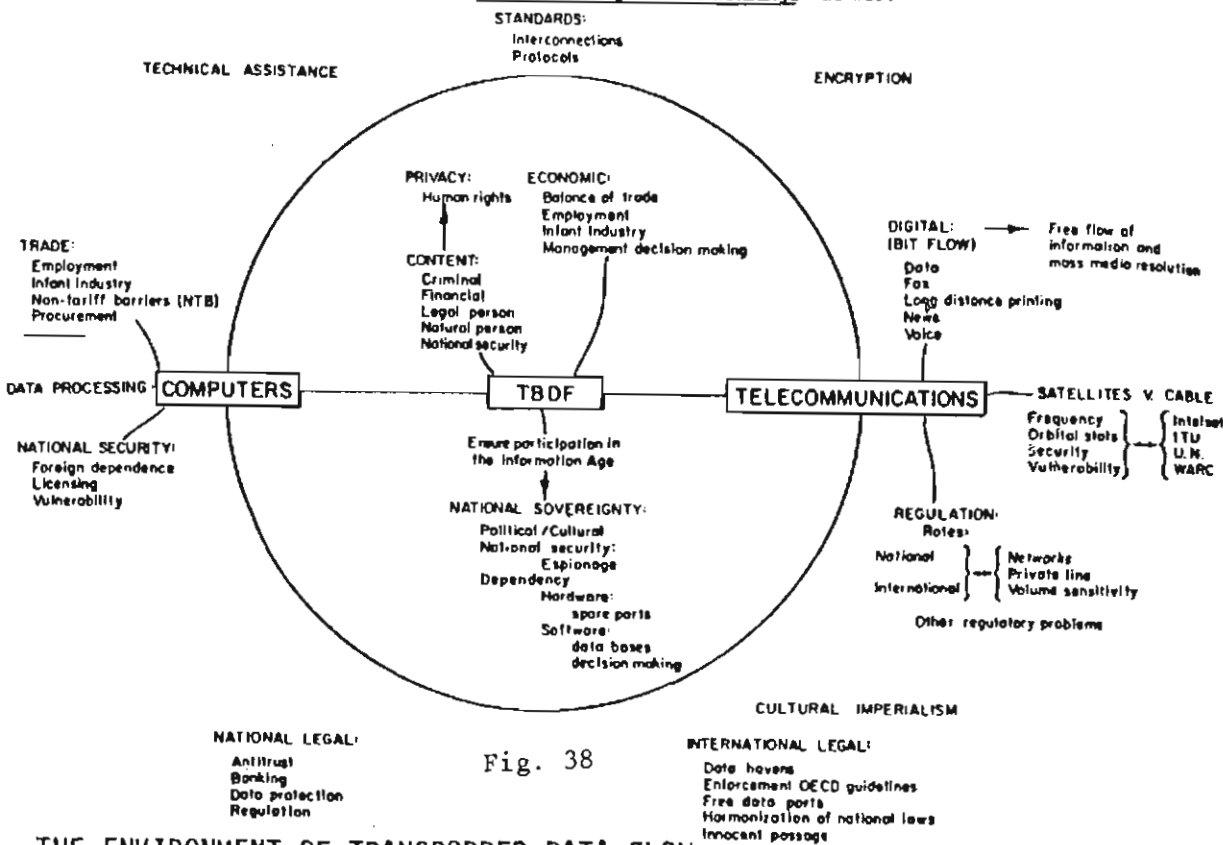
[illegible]

STANDARDS:
Interconnections
Protocols

TECHNICAL ASSISTANCE

ENCRYPTION

PRIVACY:
Human rights

ECONOMIC:
Balance of trade
Employment
Infant industry
Management decision making

CONTENT:
Criminal
Financial
Legal person
Natural person
National security

TRADE:
Employment
Infant industry
Non-tariff barriers (NTB)
Procurement

DIGITAL:
(BIT FLOW)
Data
Fax
Long distance printing
News
Voice

Free flow of information and mass media resolution

DATA PROCESSING

COMPUTERS

TBDF

TELECOMMUNICATIONS

SATELLITES V. CABLE

Frequency
Orbital slots
Security
Vulnerability

Intelsat
ITU
U.N.
WARC

NATIONAL SECURITY:
Foreign dependence
Licensing
Vulnerability

Ensure participation in the Information Age

NATIONAL SOVEREIGNTY:
Political/Cultural
National security:
Espionage
Dependency
Hardware:
spare parts
Software:
data bases
decision making

REGULATION:
Rates:
National
International

Networks
Private line
Volume sensitivity

Other regulatory problems

CULTURAL IMPERIALISM

NATIONAL LEGAL:
Antitrust
Banking
Data protection
Regulation

Fig. 38

INTERNATIONAL LEGAL:
Data havens
Enforcement OECD guidelines
Free data ports
Harmonization of national laws
Innocent passage

THE ENVIRONMENT OF TRANSBORDER DATA FLOW